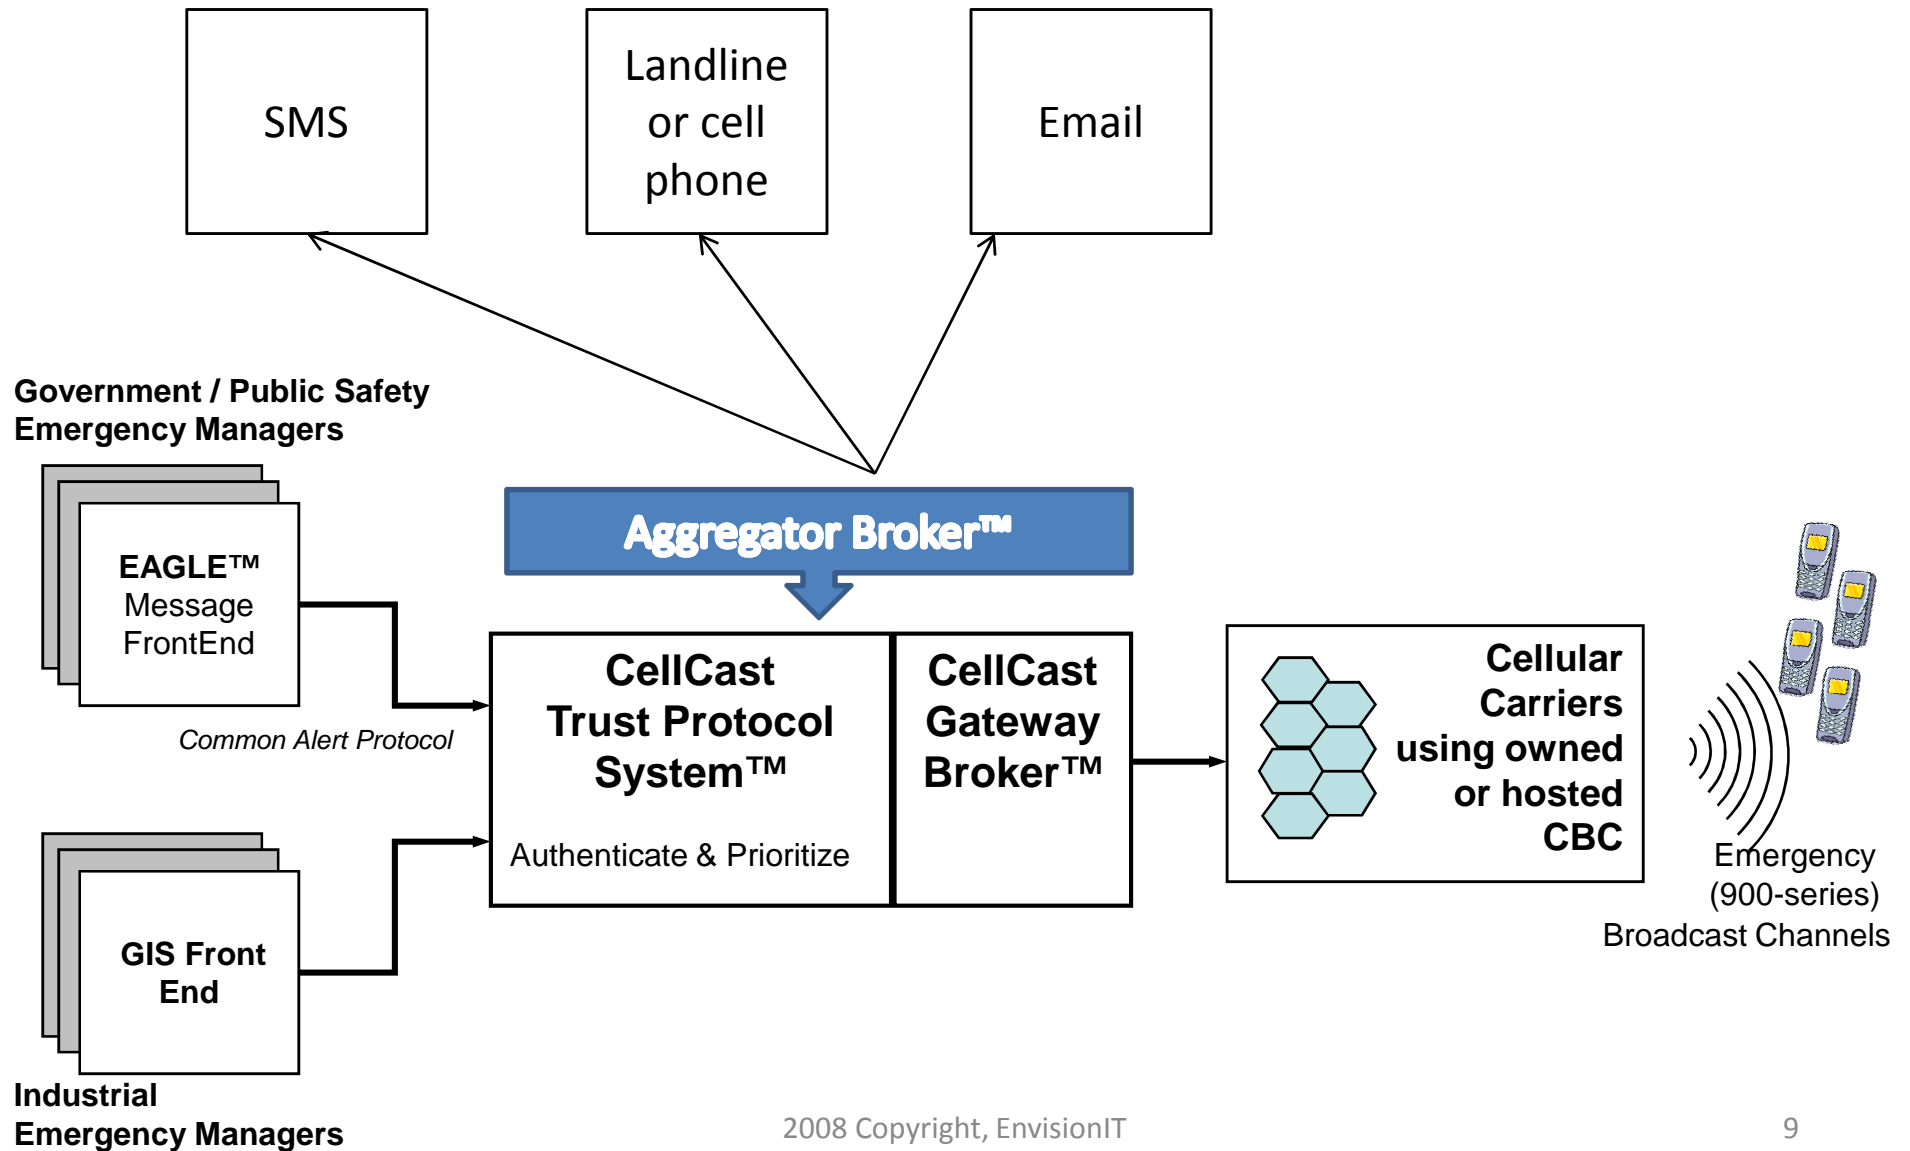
SMS

Landline or cell phone

Email

Government / Public Safety Emergency Managers

EAGLE™ Message FrontEnd

Common Alert Protocol

Aggregator Broker™

CellCast Trust Protocol System™

Authenticate & Prioritize

CellCast Gateway Broker™

Cellular Carriers using owned or hosted CBC

Emergency (900-series) Broadcast Channels

GIS Front End

Industrial Emergency Managers

2008 Copyright, EnvisionIT

9